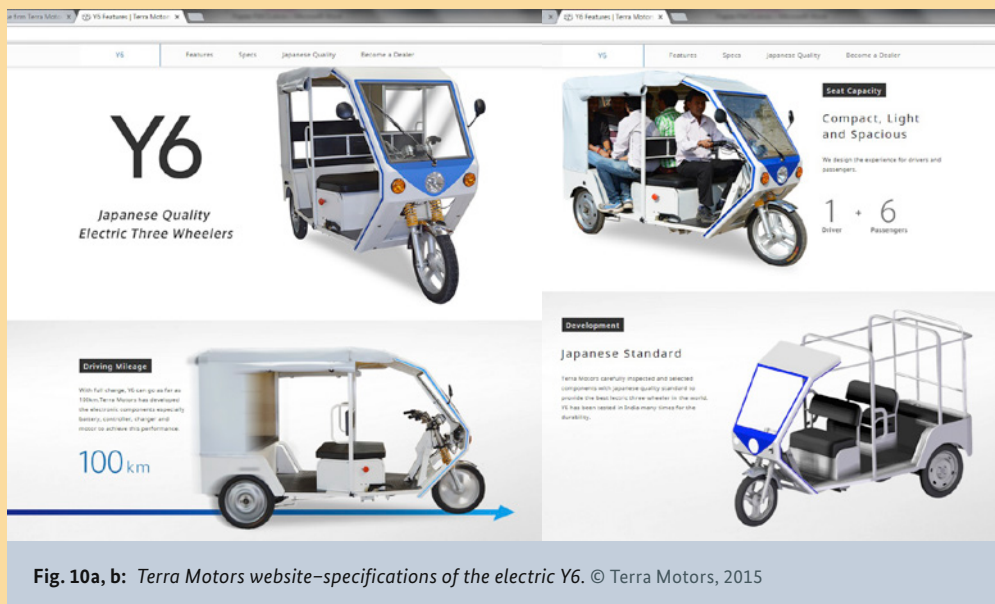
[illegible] Y6 Features | Terra Motors ×

Y6 Features Specs Japanese Quality Become a Dealer

Y6

Japanese Quality
Electric Three Wheelers

Driving Mileage

With full charge, Y6 can go as far as 100km.Terra Motors has developed the electronic components especially battery, controller, charger and motor to achieve this performance.

100km

Y6 Features | Terra Motors ×

Y6 Features Specs Japanese Quality Become a Dealer

Seat Capacity

Compact, Light and Spacious

We design the experience for drivers and passengers.

1 + 6
Driver Passengers

Development

Japanese Standard

Terra Motors carefully inspected and selected components with Japanese quality standard to provide the best levels three-wheeler in the world. Y6 has been tested in India many times for the durability.

Fig. 10a, b: Terra Motors website–specifications of the electric Y6. © Terra Motors, 2015